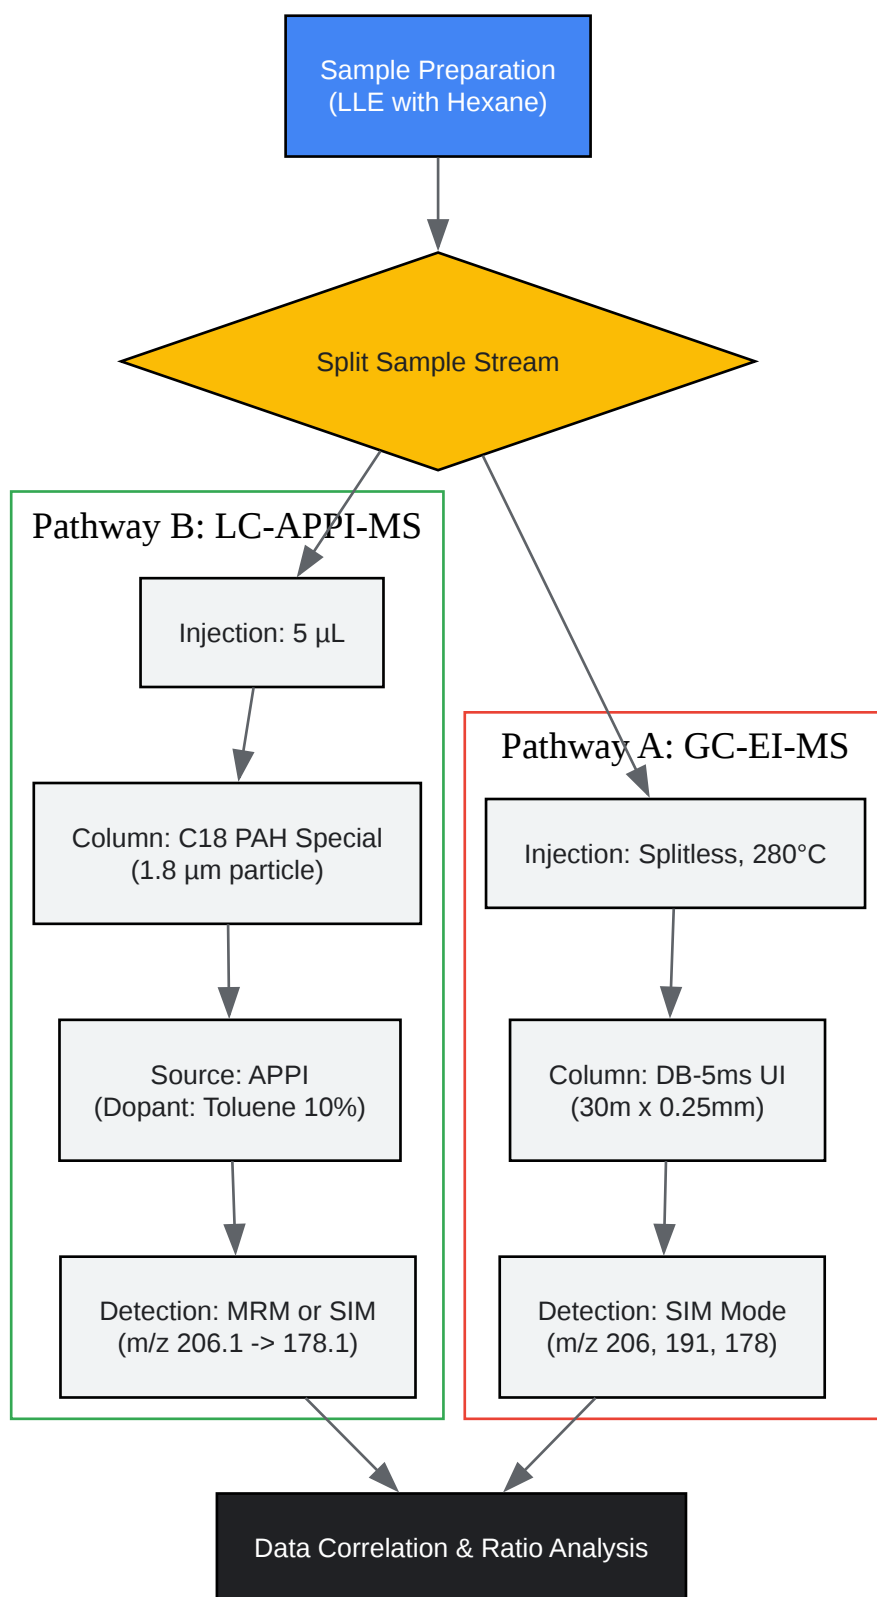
Sample Preparation
(LLE with Hexane)

Split Sample Stream

Pathway B: LC-APPI-MS

Injection: 5 µL

Column: C18 PAH Special
(1.8 µm particle)

Source: APPI
(Dopant: Toluene 10%)

Detection: MRM or SIM
(m/z 206.1 -> 178.1)

Pathway A: GC-EI-MS

Injection: Splitless, 280°C

Column: DB-5ms UI
(30m x 0.25mm)

Detection: SIM Mode
(m/z 206, 191, 178)

Data Correlation & Ratio Analysis